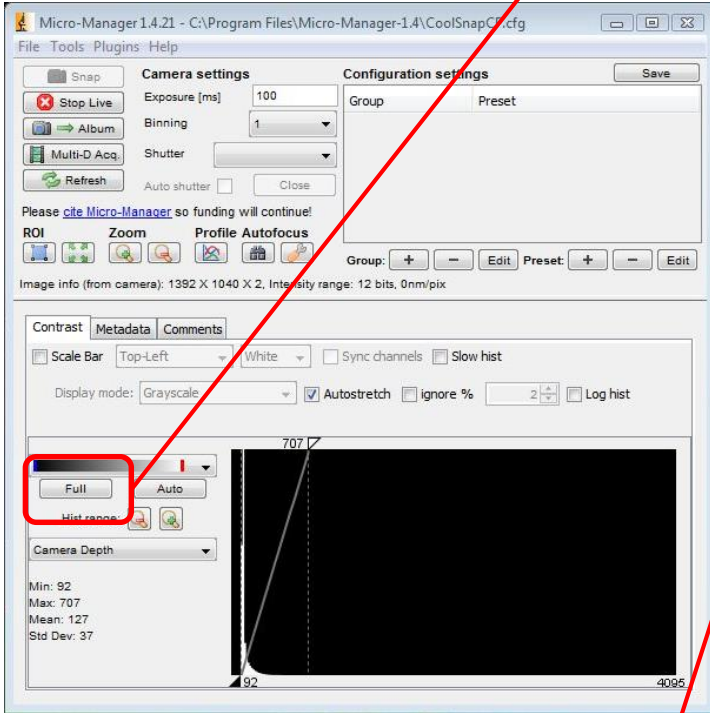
Micro-Manager 1.4.21 - C:\Program Files\Micro-Manager-1.4\CoolSnapCF.cfg

File Tools Plugins Help

Snap
Stop Live
Album
Multi-D Acq.
Refresh

Camera settings
Exposure [ms] 100
Binning 1
Shutter
Auto shutter
Close

Configuration settings
Save
Group | Preset

Please cite Micro-Manager so funding will continue!

ROI Zoom Profile Autofocus

Group: + − Edit Preset: + − Edit

Image info (from camera): 1392 X 1040 X 2, Intensity range: 12 bits, 0nm/pix

Contrast Metadata Comments

Scale Bar Top-Left White Sync channels Slow hist

Display mode: Grayscale Autostretch ignore % 2 Log hist

Full Auto
Hist range:
Camera Depth

Min: 92
Max: 707
Mean: 127
Std Dev: 37

707
92
4095